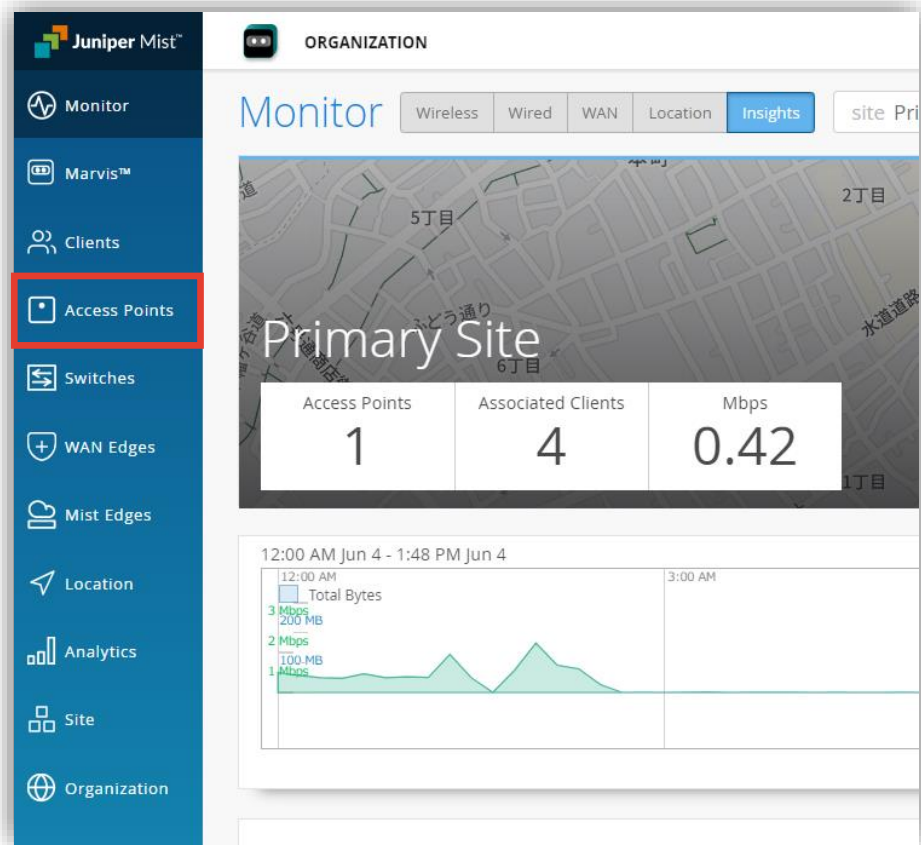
Juniper Mist™

Monitor
Marvis™
Clients
Access Points
Switches
WAN Edges
Mist Edges
Location
Analytics
Site
Organization

ORGANIZATION

Monitor

Wireless | Wired | WAN | Location | Insights

site Pri

5丁目
2丁目
ぶどう通り
6丁目
1丁目
水道道路

Primary Site

| Access Points | Associated Clients | Mbps |
|---|---|---|
| 1 | 4 | 0.42 |

12:00 AM Jun 4 - 1:48 PM Jun 4

12:00 AM
3:00 AM
Total Bytes
3 Mbps
200 MB
2 Mbps
100 MB
1 Mbps